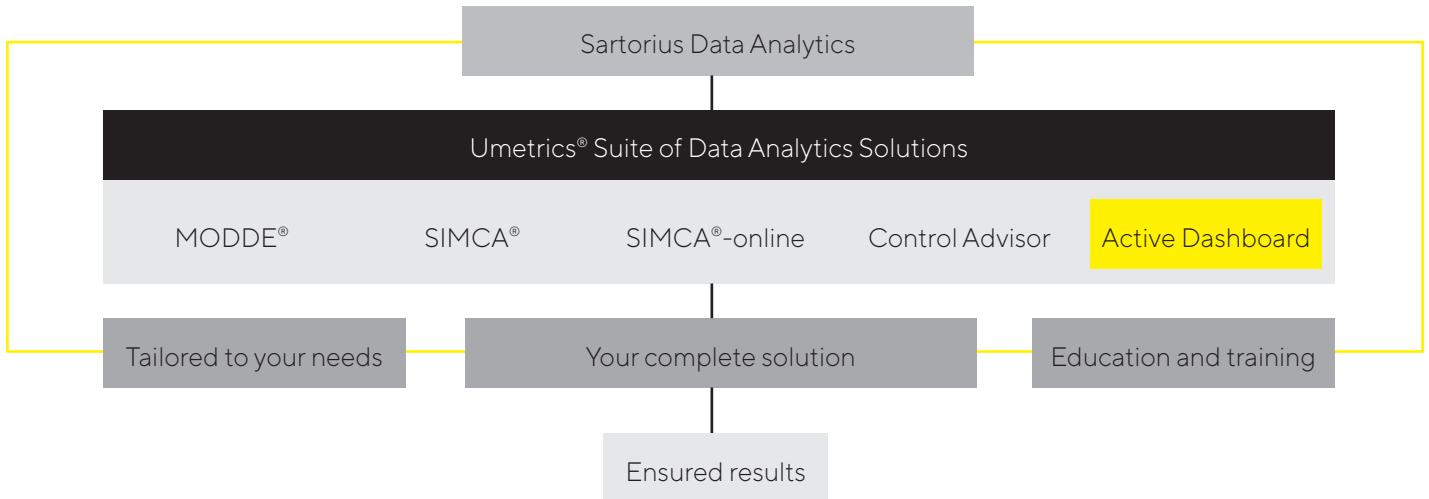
Sartorius Data Analytics

Umetrics® Suite of Data Analytics Solutions

MODDE®

SIMCA®

SIMCA®-online

Control Advisor

Active Dashboard

Tailored to your needs

Your complete solution

Education and training

Ensured results